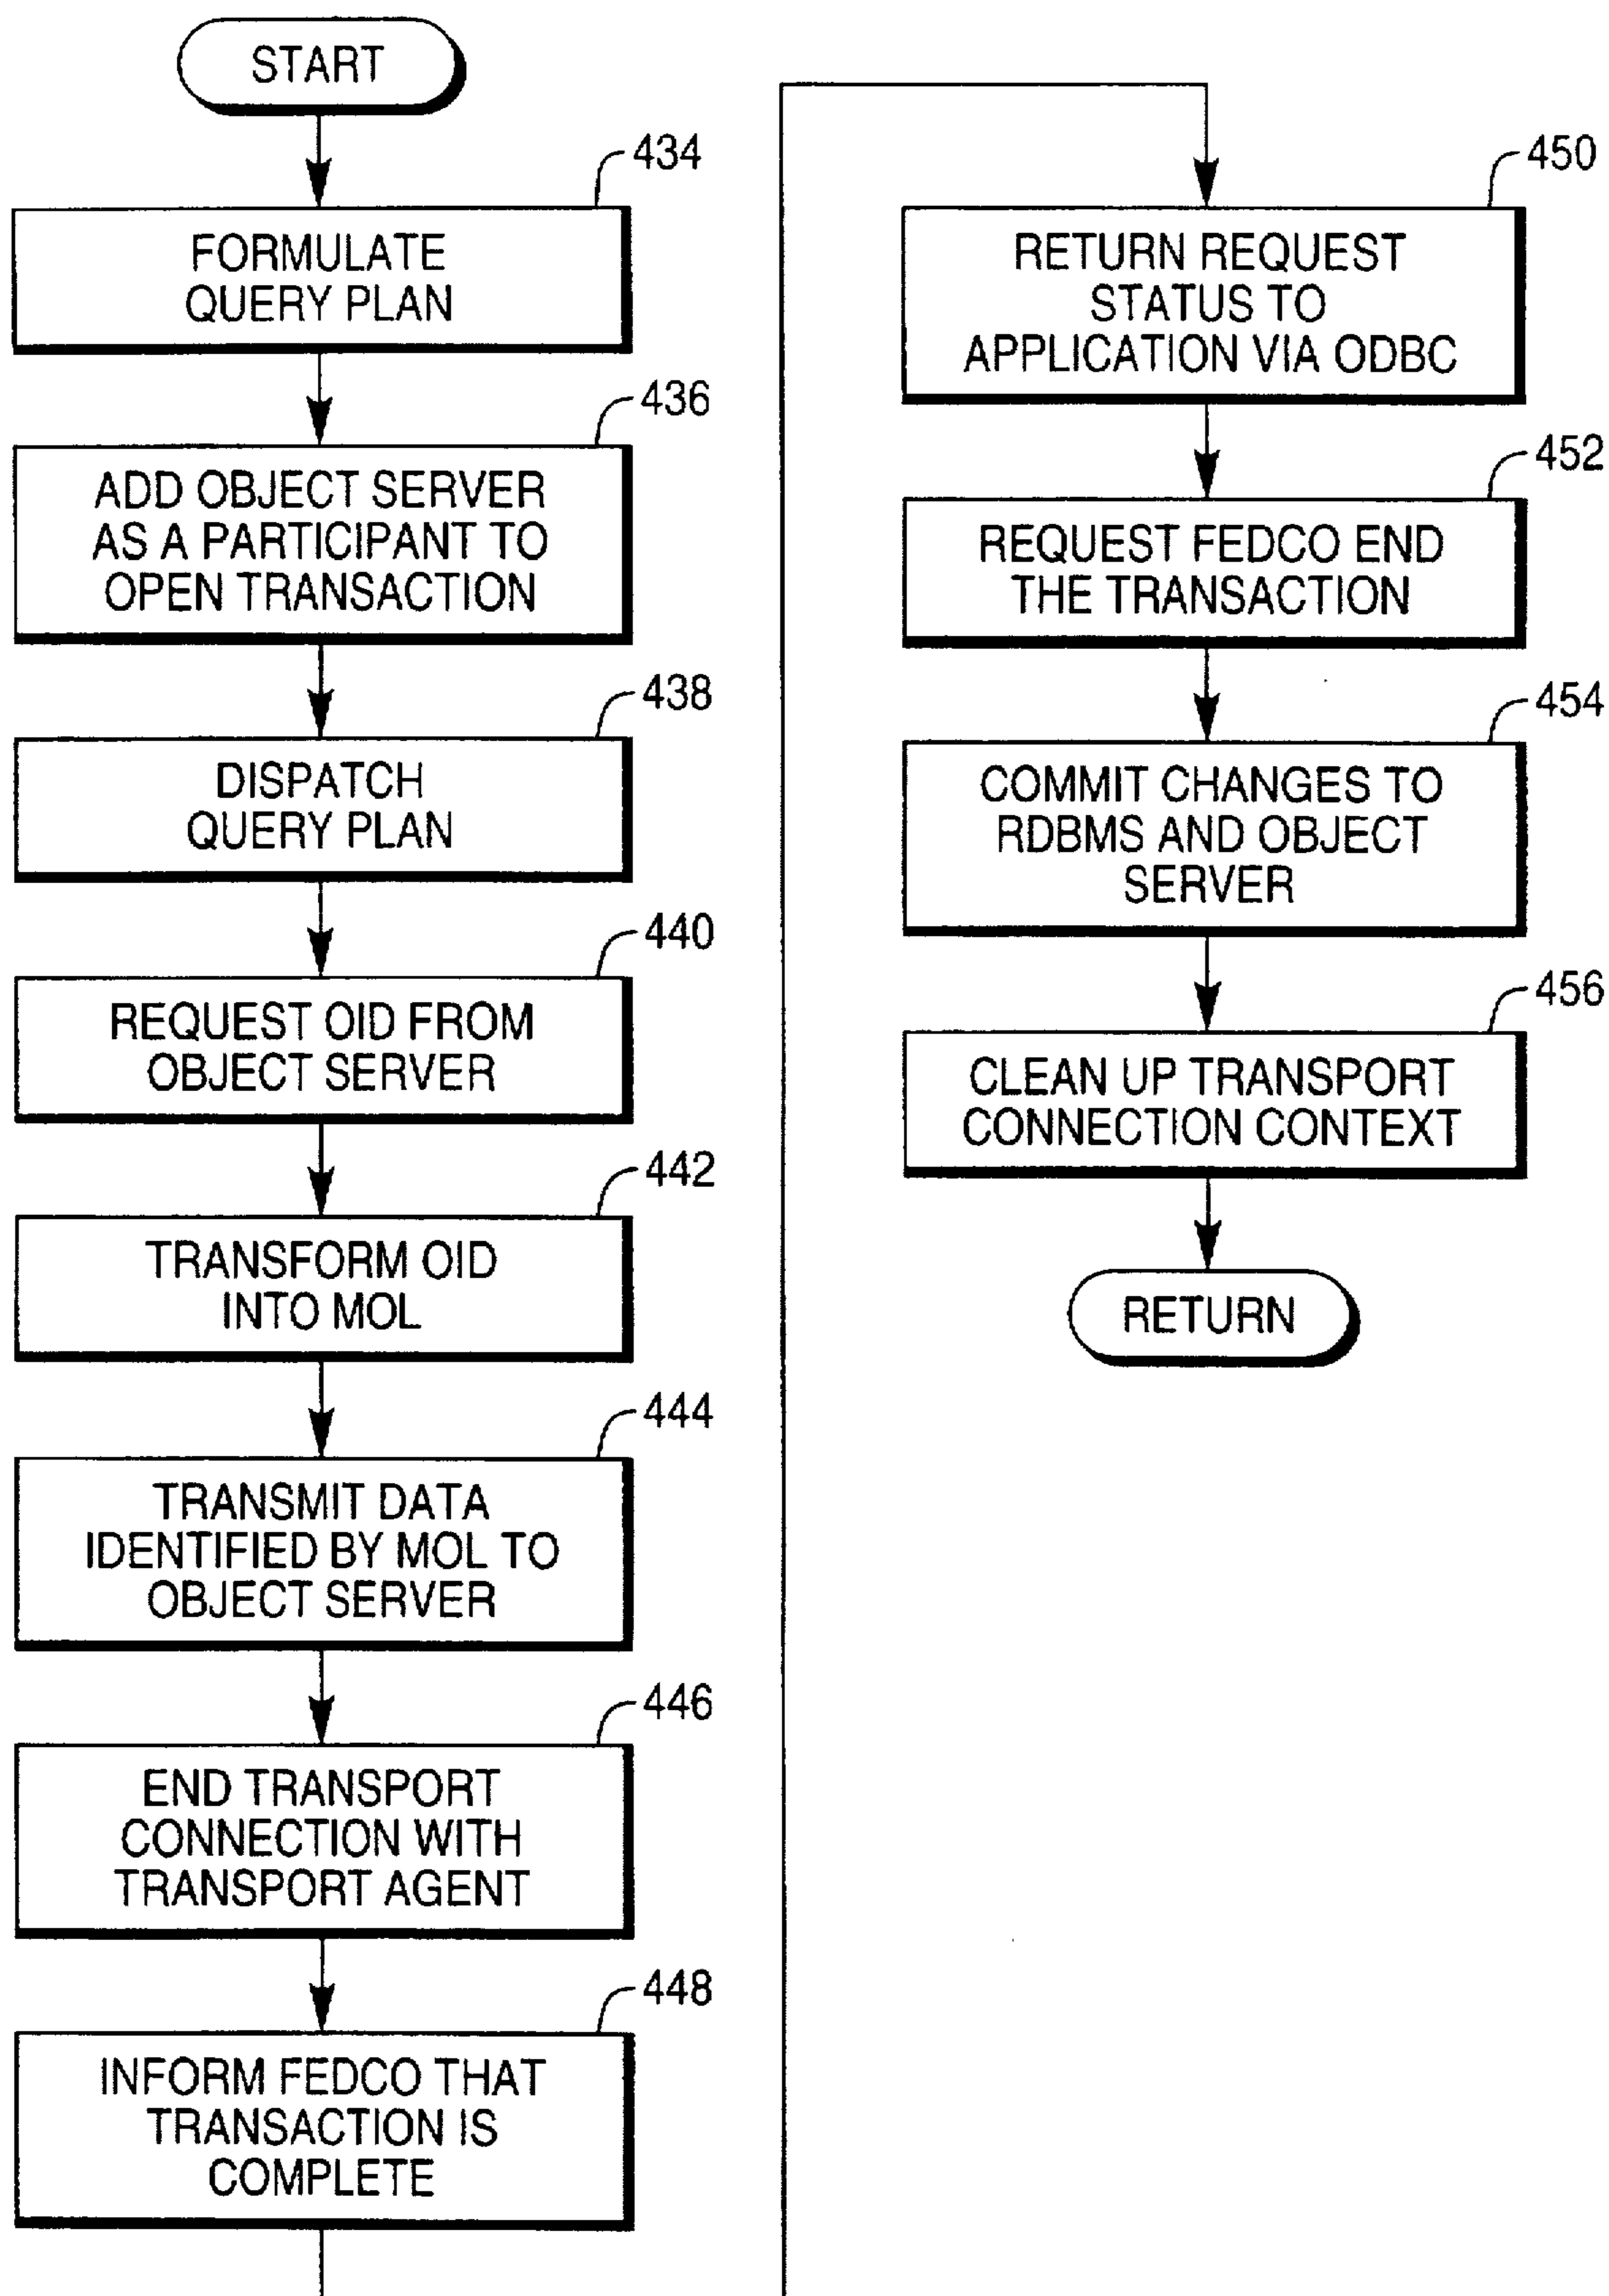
START

434
FORMULATE QUERY PLAN

436
ADD OBJECT SERVER AS A PARTICIPANT TO OPEN TRANSACTION

438
DISPATCH QUERY PLAN

440
REQUEST OID FROM OBJECT SERVER

442
TRANSFORM OID INTO MOL

444
TRANSMIT DATA IDENTIFIED BY MOL TO OBJECT SERVER

446
END TRANSPORT CONNECTION WITH TRANSPORT AGENT

448
INFORM FEDCO THAT TRANSACTION IS COMPLETE

450
RETURN REQUEST STATUS TO APPLICATION VIA ODBC

452
REQUEST FEDCO END THE TRANSACTION

454
COMMIT CHANGES TO RDBMS AND OBJECT SERVER

456
CLEAN UP TRANSPORT CONNECTION CONTEXT

RETURN